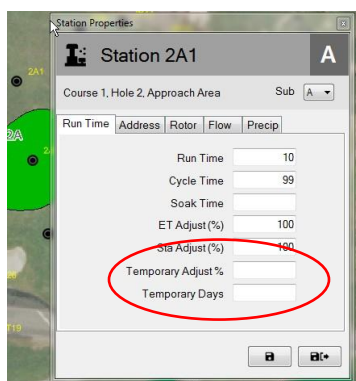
Station Properties

Station 2A1

A

Course 1, Hole 2, Approach Area

Sub A

Run Time | Address | Rotor | Flow | Precip

Run Time 10

Cycle Time 99

Soak Time

ET Adjust (%) 100

Sta Adjust (%) 100

Temporary Adjust %

Temporary Days

2A1

2A

T19